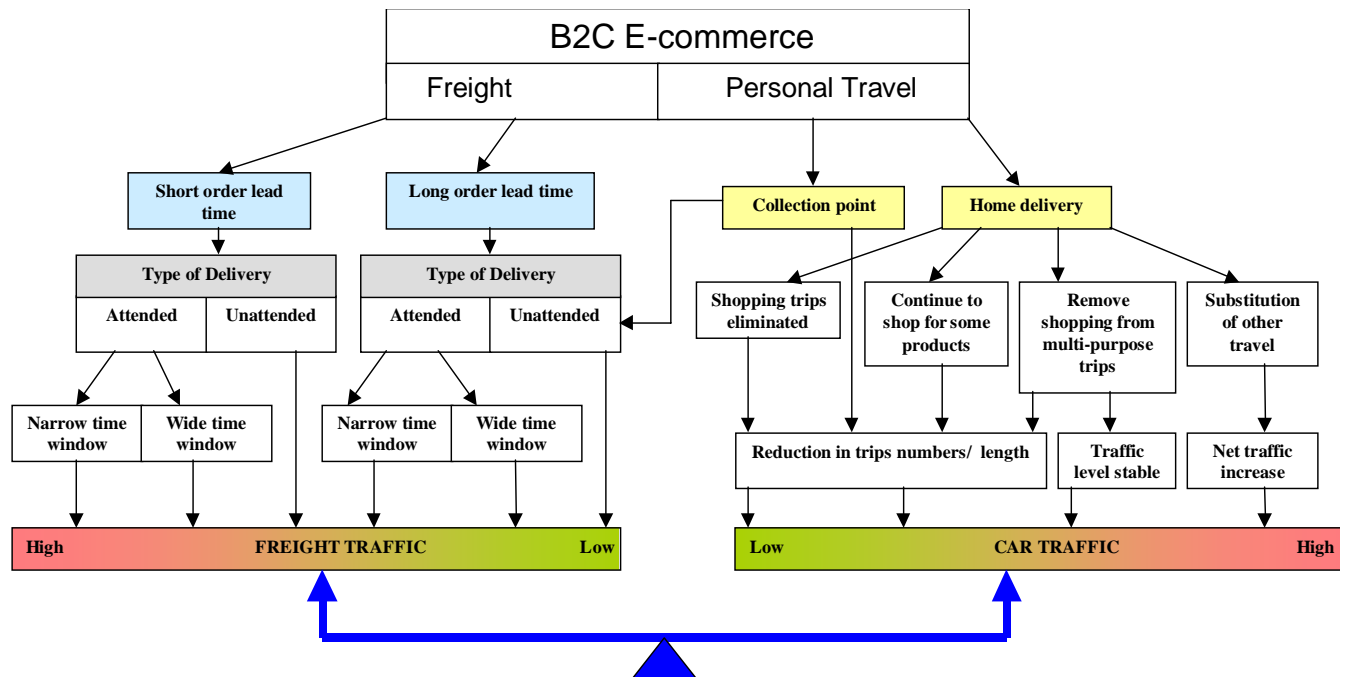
B2C E-commerce

Freight

Personal Travel

Short order lead time

Long order lead time

Collection point

Home delivery

Type of Delivery

| Attended | Unattended |
|---|---|

Type of Delivery

| Attended | Unattended |
|---|---|

Shopping trips eliminated

Continue to shop for some products

Remove shopping from multi-purpose trips

Substitution of other travel

| Narrow time window | Wide time window |
|---|---|

| Narrow time window | Wide time window |
|---|---|

Reduction in trips numbers/ length

Traffic level stable

Net traffic increase

High FREIGHT TRAFFIC Low

Low CAR TRAFFIC High